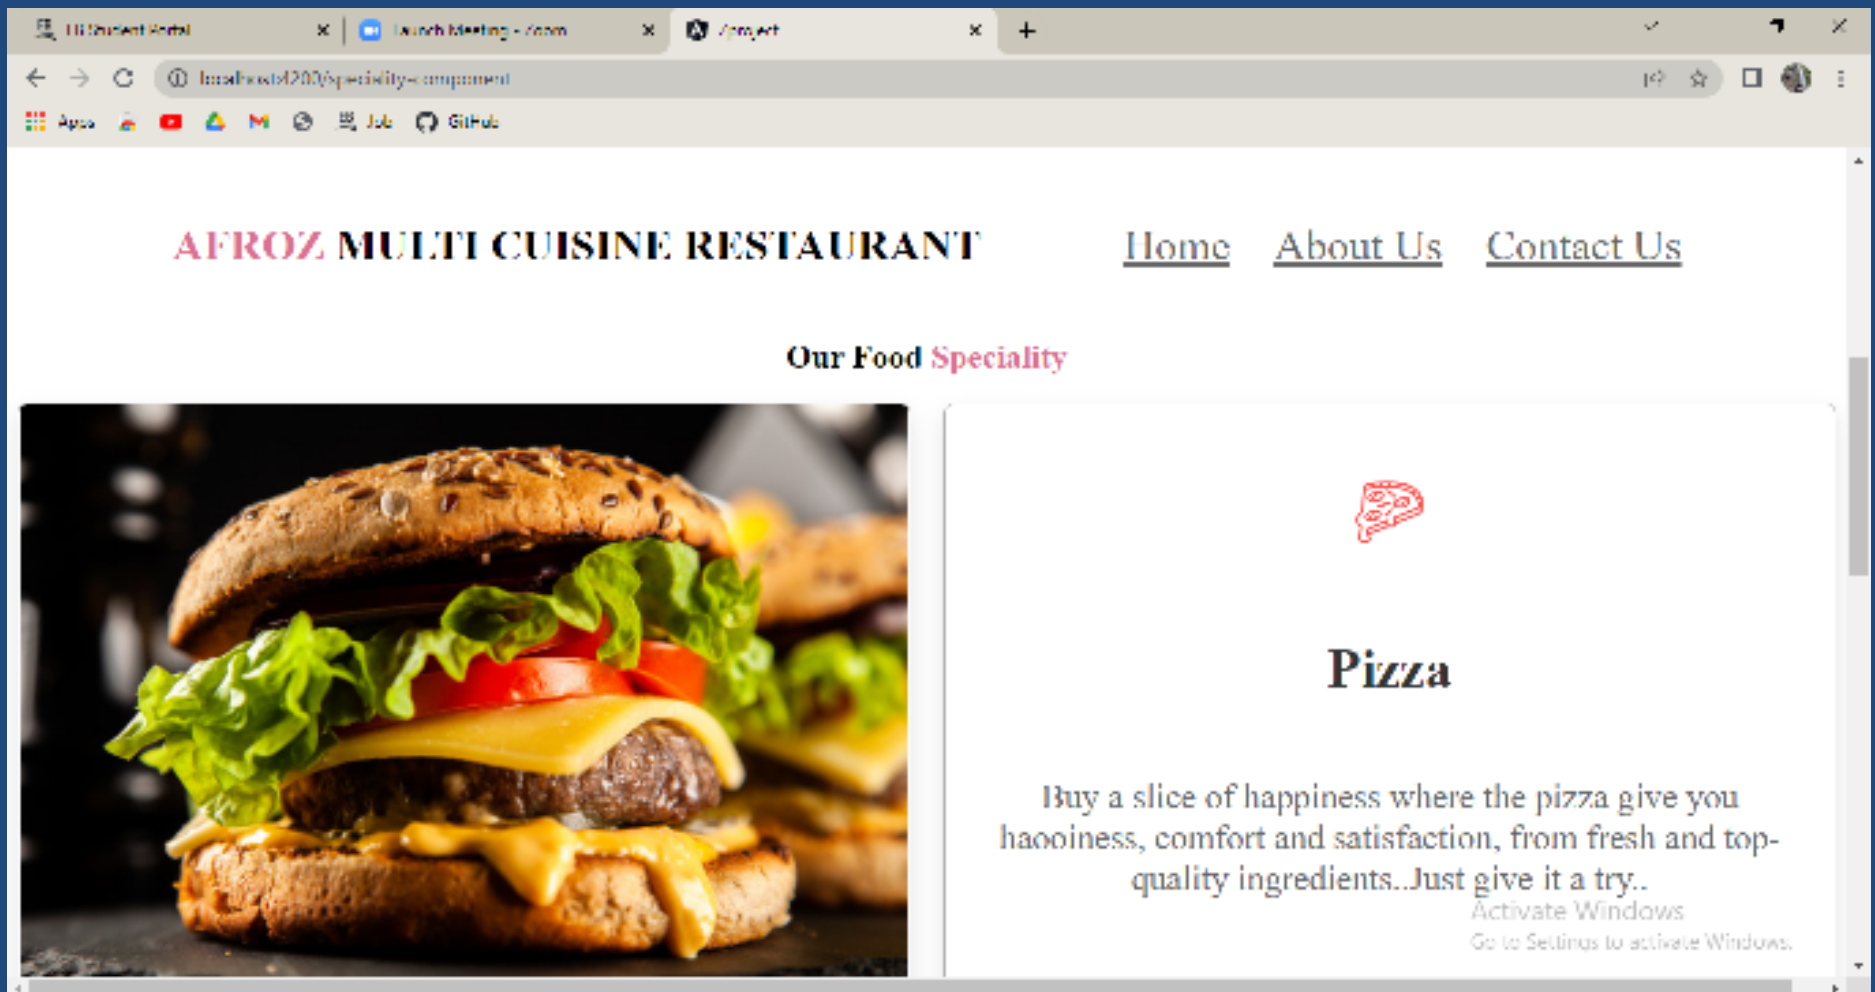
LI Student Portal ×
Launch Meeting - Zoom ×
Project ×
+

localhost:4200/speciality-component

Apps
Job
GitHub

AFROZ MULTI CUISINE RESTAURANT

Home About Us Contact Us

Our Food Speciality

Pizza

Buy a slice of happiness where the pizza give you haooiness, comfort and satisfaction, from fresh and top-quality ingredients..Just give it a try..

Activate Windows
Go to Settings to activate Windows.